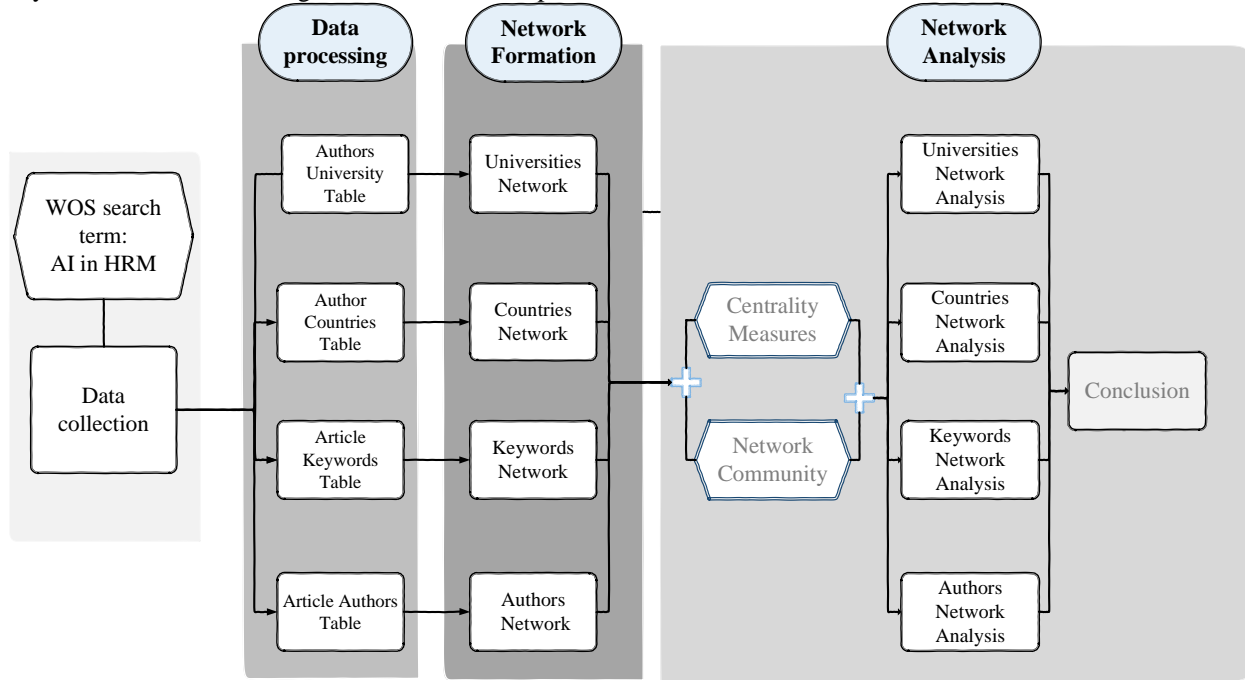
Data processing

Network Formation

Network Analysis

WOS search term: AI in HRM

Data collection

Authors University Table

Author Countries Table

Article Keywords Table

Article Authors Table

Universities Network

Countries Network

Keywords Network

Authors Network

Centrality Measures

Network Community

Universities Network Analysis

Countries Network Analysis

Keywords Network Analysis

Authors Network Analysis

Conclusion